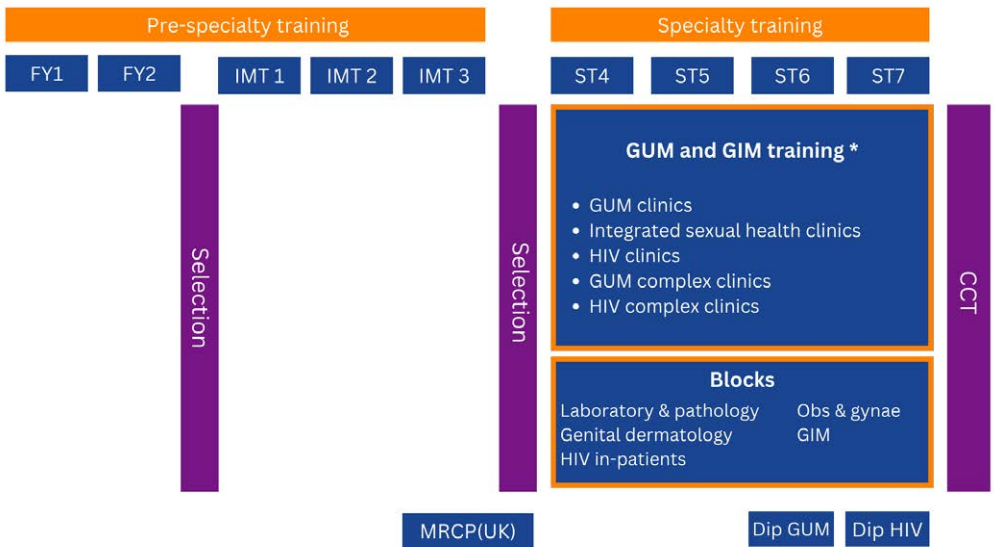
Pre-specialty training

Specialty training

FY1 FY2 IMT 1 IMT 2 IMT 3

ST4 ST5 ST6 ST7

Selection

Selection

GUM and GIM training *

- GUM clinics
- Integrated sexual health clinics
- HIV clinics
- GUM complex clinics
- HIV complex clinics

Blocks

Laboratory & pathology
Genital dermatology
HIV in-patients

Obs & gynae
GIM

CCT

MRCP(UK)

Dip GUM Dip HIV